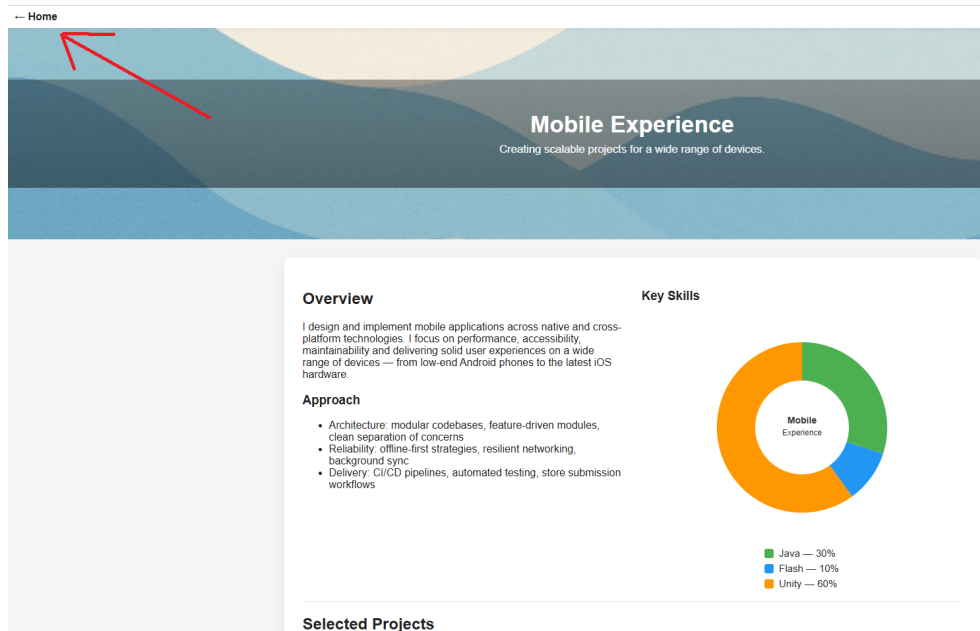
← Home

Mobile Experience

Creating scalable projects for a wide range of devices.

Overview

I design and implement mobile applications across native and cross-platform technologies. I focus on performance, accessibility, maintainability and delivering solid user experiences on a wide range of devices — from low-end Android phones to the latest iOS hardware.

Approach

- Architecture: modular codebases, feature-driven modules, clean separation of concerns
- Reliability: offline-first strategies, resilient networking, background sync
- Delivery: CI/CD pipelines, automated testing, store submission workflows

Key Skills

Mobile
Experience

Java — 30%
Flash — 10%
Unity — 60%

Selected Projects